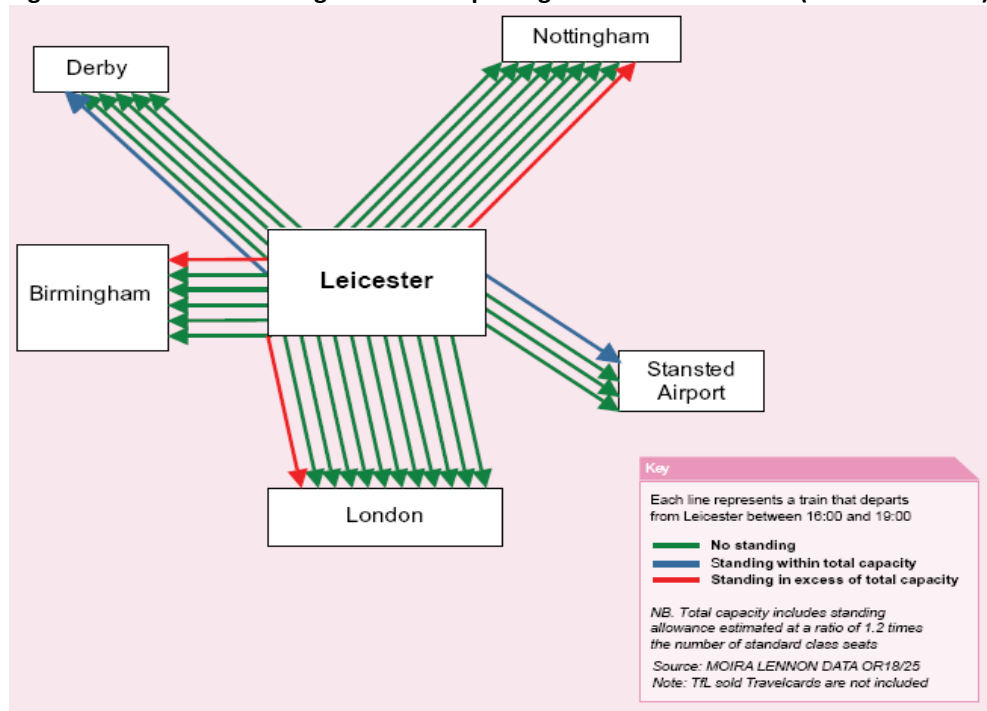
Derby

Nottingham

Birmingham

Leicester

Stansted Airport

London

Key

Each line represents a train that departs from Leicester between 16:00 and 19:00

No standing
Standing within total capacity
Standing in excess of total capacity

NB. Total capacity includes standing allowance estimated at a ratio of 1.2 times the number of standard class seats

Source: MOIRA LENNON DATA OR18/25
Note: TfL sold Travelcards are not included